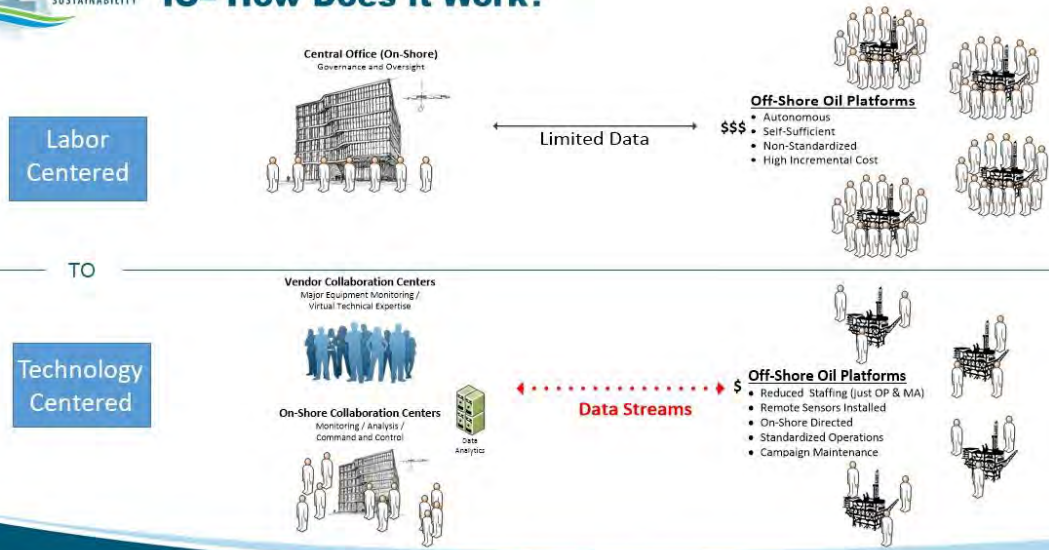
SUSTAINABILITY

IO– How Does It Work?

Labor Centered

Central Office (On-Shore)
Governance and Oversight

Limited Data

$$$

Off-Shore Oil Platforms
• Autonomous
• Self-Sufficient
• Non-Standardized
• High Incremental Cost

TO

Technology Centered

Vendor Collaboration Centers
Major Equipment Monitoring / Virtual Technical Expertise

On-Shore Collaboration Centers
Monitoring / Analysis / Command and Control

Data Analytics

Data Streams

$

Off-Shore Oil Platforms
• Reduced Staffing (just OP & MA)
• Remote Sensors Installed
• On-Shore Directed
• Standardized Operations
• Campaign Maintenance